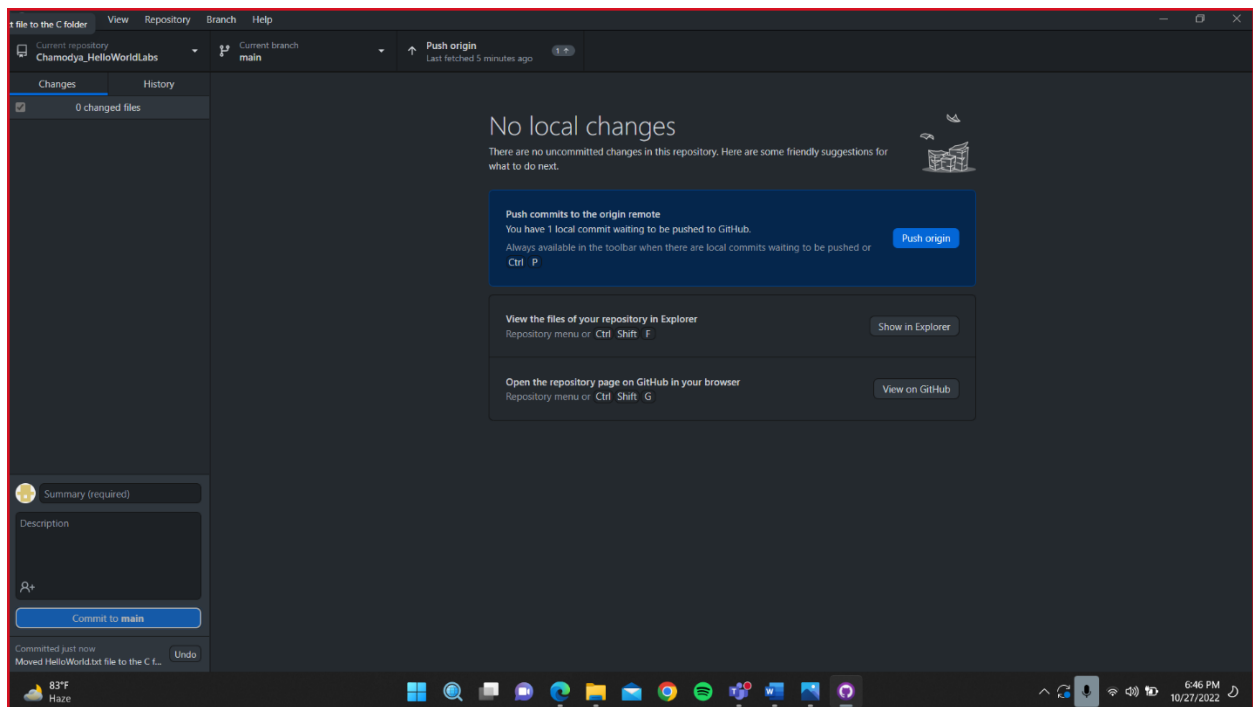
t file to the C folder View Repository Branch Help

Current repository
Chamodya_HelloWorldLabs

Current branch
main

Push origin
Last fetched 5 minutes ago
1↑

Changes History

0 changed files

No local changes

There are no uncommitted changes in this repository. Here are some friendly suggestions for what to do next.

Push commits to the origin remote
You have 1 local commit waiting to be pushed to GitHub.
Always available in the toolbar when there are local commits waiting to be pushed or Ctrl P

Push origin

View the files of your repository in Explorer
Repository menu or Ctrl Shift F

Show in Explorer

Open the repository page on GitHub in your browser
Repository menu or Ctrl Shift G

View on GitHub

Summary (required)

Description

Commit to main

Committed just now
Moved HelloWorld.txt file to the C f...

Undo

83°F
Haze

6:46 PM
10/27/2022